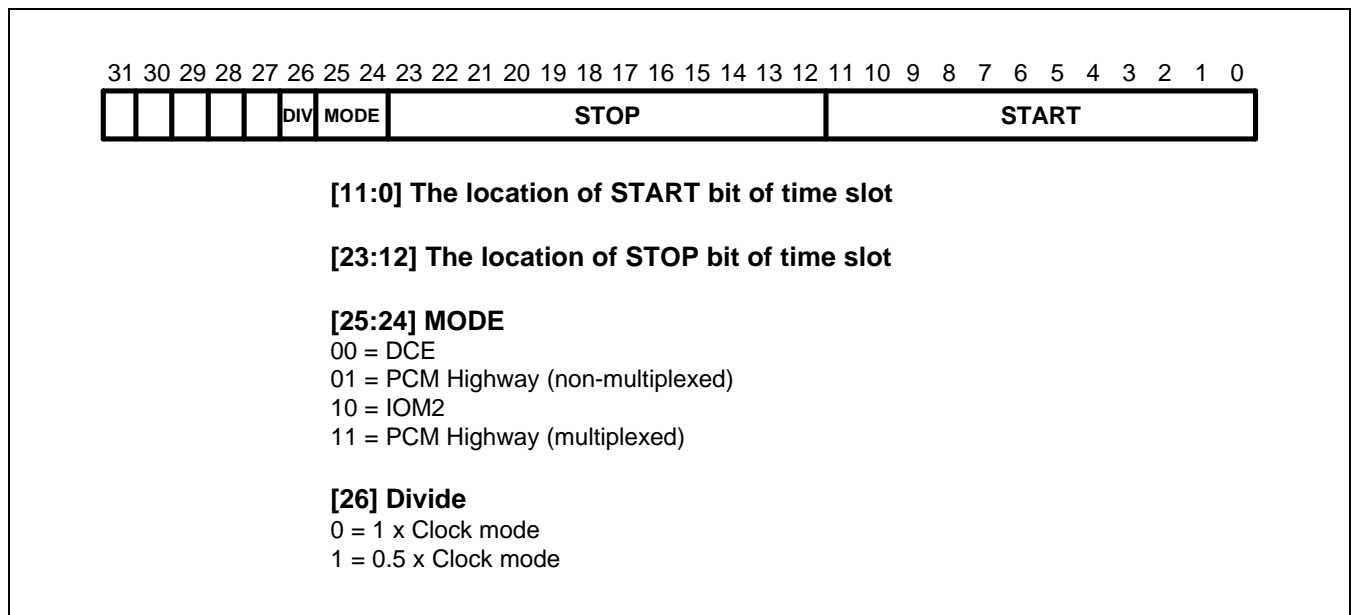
31 30 29 28 27 26 25 24 23 22 21 20 19 18 17 16 15 14 13 12 11 10 9 8 7 6 5 4 3 2 1 0

|  |  |  |  |  | DIV | MODE | STOP | START |
|---|---|---|---|---|---|---|---|---|

**[11:0] The location of START bit of time slot**

**[23:12] The location of STOP bit of time slot**

**[25:24] MODE**
00 = DCE
01 = PCM Highway (non-multiplexed)
10 = IOM2
11 = PCM Highway (multiplexed)

**[26] Divide**
0 = 1 x Clock mode
1 = 0.5 x Clock mode